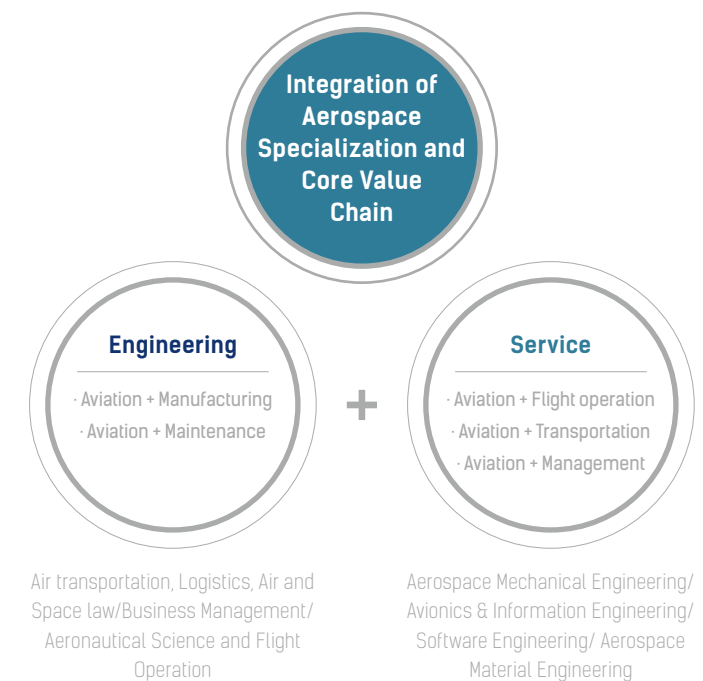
Integration of Aerospace Specialization and Core Value Chain

Engineering

· Aviation + Manufacturing
· Aviation + Maintenance

+

Service

· Aviation + Flight operation
· Aviation + Transportation
· Aviation + Management

Air transportation, Logistics, Air and Space law/Business Management/ Aeronautical Science and Flight Operation

Aerospace Mechanical Engineering/ Avionics & Information Engineering/ Software Engineering/ Aerospace Material Engineering